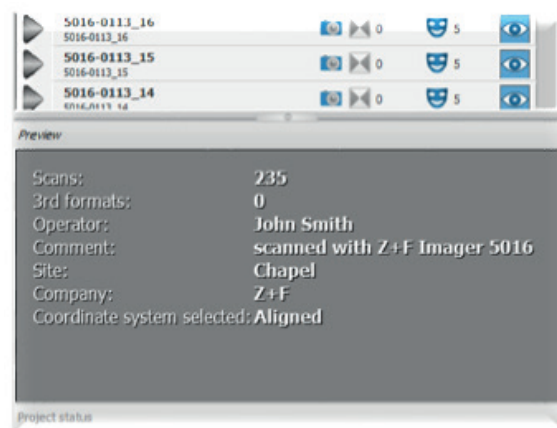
5016-0113_16
5016-0113_16
0
5

5016-0113_15
5016-0113_15
0
5

5016-0113_14
5016-0113_14
0
5

Preview

| | |
|---|---|
| Scans: | 235 |
| 3rd formats: | 0 |
| Operator: | John Smith |
| Comment: | scanned with Z+F Imager 5016 |
| Site: | Chapel |
| Company: | Z+F |
| Coordinate system selected: | Aligned |

Project status